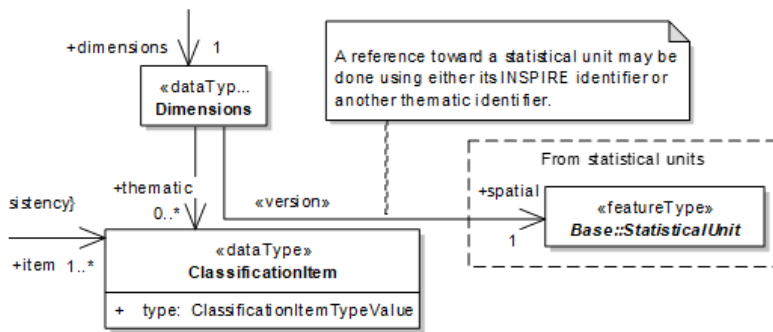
+dimensions 1

«dataTyp...
Dimensions

A reference toward a statistical unit may be done using either its INSPIRE identifier or another thematic identifier.

From statistical units

+thematic

0..*

sistency}

«version»

+spatial

«featureType»
Base::StatisticalUnit

1

+item 1..*

«dataType»
ClassificationItem

+ type: ClassificationItemTypeValue